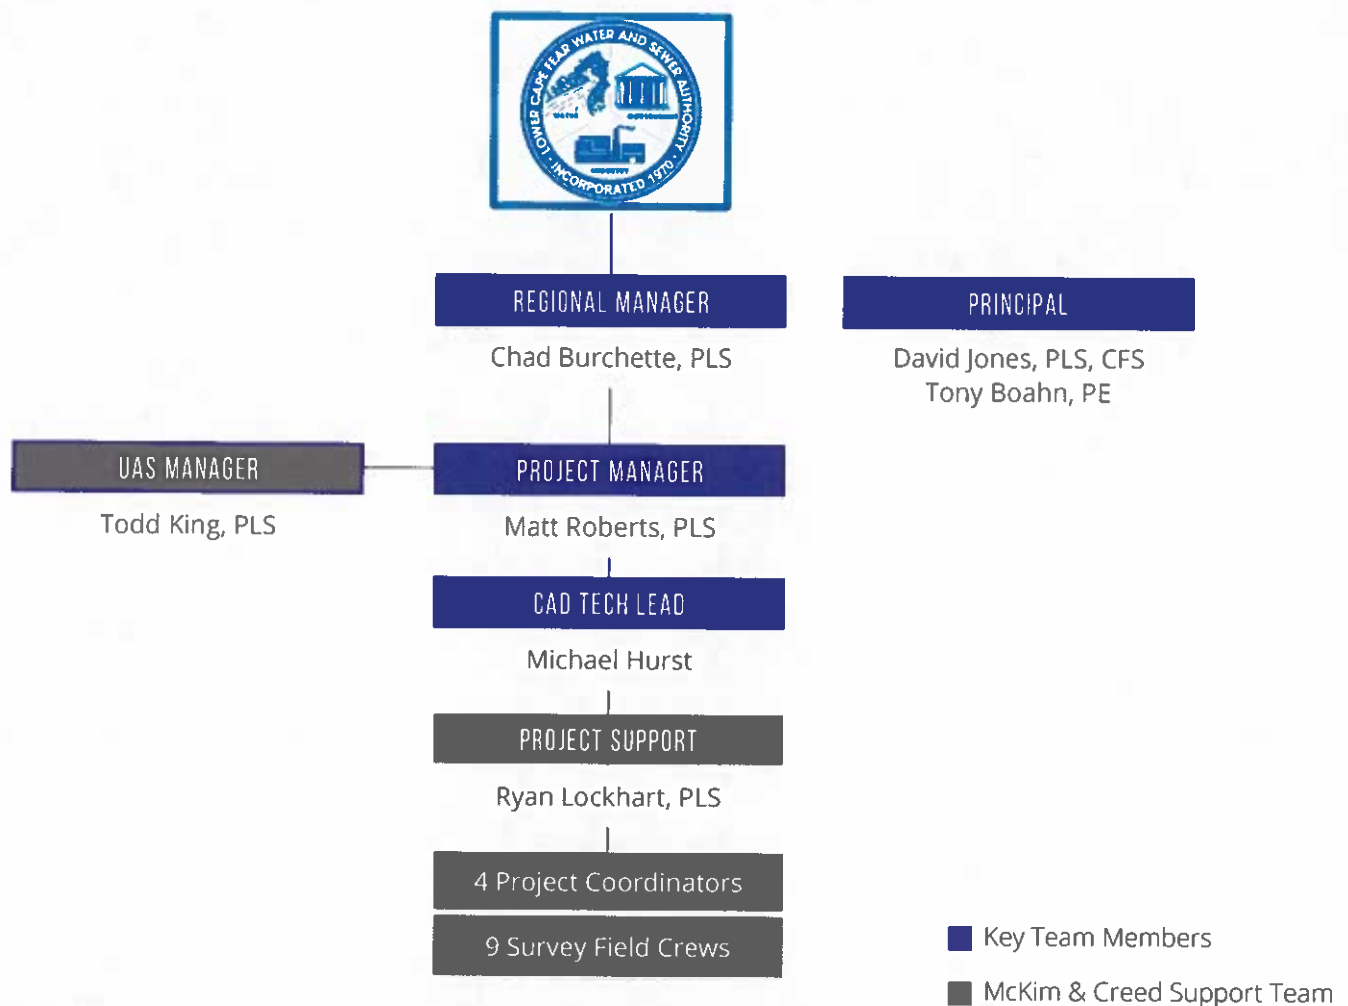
LOWER CAPE FEAR WATER AND SEWER AUTHORITY
INCORPORATED 1970

REGIONAL MANAGER
Chad Burchette, PLS

PRINCIPAL
David Jones, PLS, CFS
Tony Boahn, PE

UAS MANAGER
Todd King, PLS

PROJECT MANAGER
Matt Roberts, PLS

CAD TECH LEAD
Michael Hurst

PROJECT SUPPORT
Ryan Lockhart, PLS

4 Project Coordinators

9 Survey Field Crews

Key Team Members
McKim & Creed Support Team